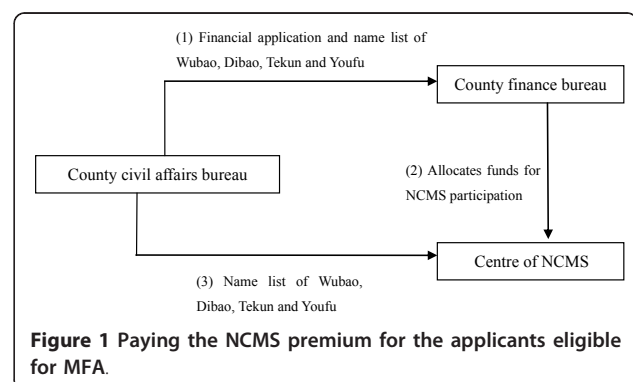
(1) Financial application and name list of Wubao, Dibao, Tekun and Youfu

County finance bureau

County civil affairs bureau

(2) Allocates funds for NCMS participation

Centre of NCMS

(3) Name list of Wubao, Dibao, Tekun and Youfu

**Figure 1 Paying the NCMS premium for the applicants eligible for MFA**.